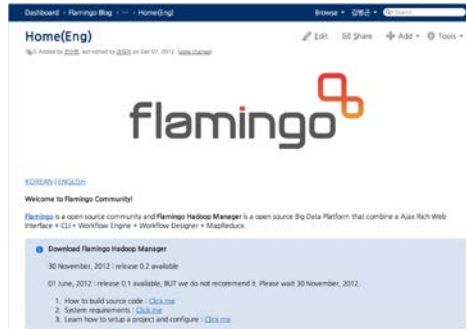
Dashboard › Flamingo Blog › ··· › Home(Eng)

Browse ▾ 김병곤 ▾ Search

Home(Eng)

Edit Share Add ▾ Tools ▾

Added by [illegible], last edited by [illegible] on Dec 07, 2012 (view change)

flamingo

KOREAN | ENGLISH

Welcome to Flamingo Community!

Flamingo is a open source community and Flamingo Hadoop Manager is a open source Big Data Platform that combine a Ajax Rich Web Interface + CLI + Workflow Engine + Workflow Designer + MapReduce.

Download Flamingo Hadoop Manager

30 November, 2012 : release 0.2 available

01 June, 2012 : release 0.1 available, BUT we do not recommend it. Please wait 30 November, 2012.

1. How to build source code : Click me
2. System requirements : Click me
3. Learn how to setup a project and configure : Click me